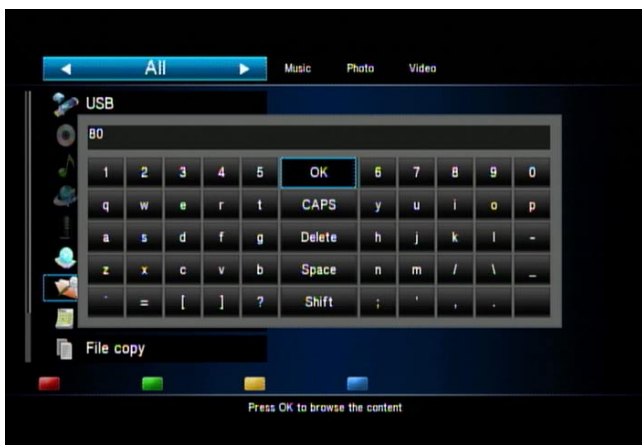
◄ All ►

Music Photo Video

USB

BO

| 1 | 2 | 3 | 4 | 5 | OK | 6 | 7 | 8 | 9 | 0 |
|---|---|---|---|---|---|---|---|---|---|---|
| q | w | e | r | t | CAPS | y | u | i | o | p |
| a | s | d | f | g | Delete | h | j | k | l | - |
| z | x | c | v | b | Space | n | m | / | \ | _ |
| ` | = | [ | ] | ? | Shift | ; | ' | , | . | |

File copy

Press OK to browse the content